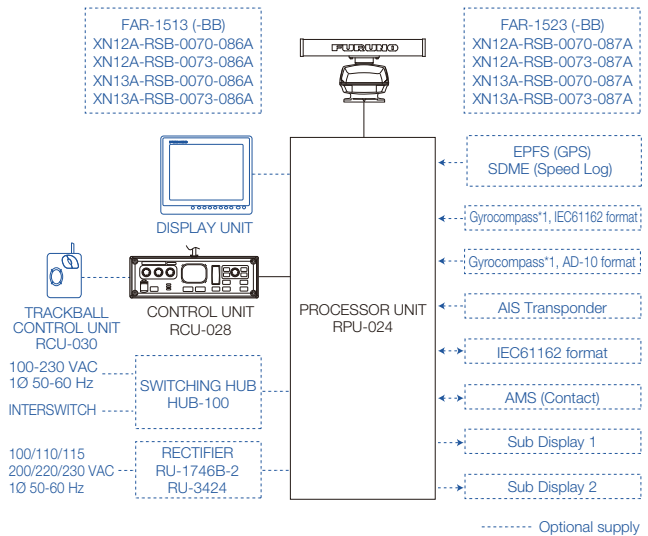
FAR-1513 (-BB)
XN12A-RSB-0070-086A
XN12A-RSB-0073-086A
XN13A-RSB-0070-086A
XN13A-RSB-0073-086A

FURUNO

FAR-1523 (-BB)
XN12A-RSB-0070-087A
XN12A-RSB-0073-087A
XN13A-RSB-0070-087A
XN13A-RSB-0073-087A

DISPLAY UNIT

EPFS (GPS)
SDME (Speed Log)

Gyrocompass*1, IEC61162 format

Gyrocompass*1, AD-10 format

TRACKBALL CONTROL UNIT
RCU-030

CONTROL UNIT
RCU-028

PROCESSOR UNIT
RPU-024

AIS Transponder

IEC61162 format

100-230 VAC
1Ø 50-60 Hz

INTERSWITCH

SWITCHING HUB
HUB-100

AMS (Contact)

Sub Display 1

100/110/115
200/220/230 VAC
1Ø 50-60 Hz

RECTIFIER
RU-1746B-2
RU-3424

Sub Display 2

Optional supply